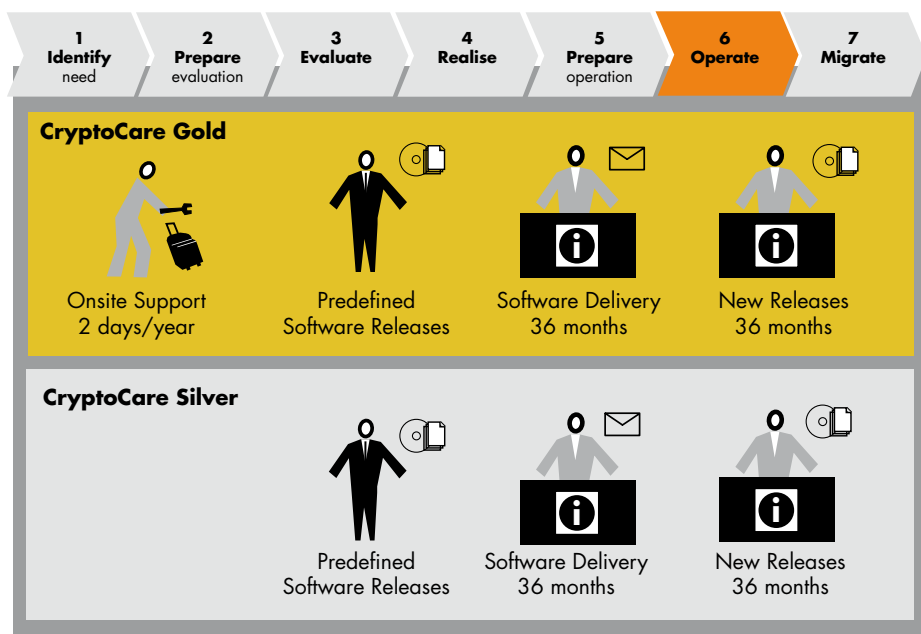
1 Identify need

2 Prepare evaluation

3 Evaluate

4 Realise

5 Prepare operation

6 Operate

7 Migrate

CryptoCare Gold

i

i

Onsite Support 2 days/year

Predefined Software Releases

Software Delivery 36 months

New Releases 36 months

CryptoCare Silver

i

i

Predefined Software Releases

Software Delivery 36 months

New Releases 36 months